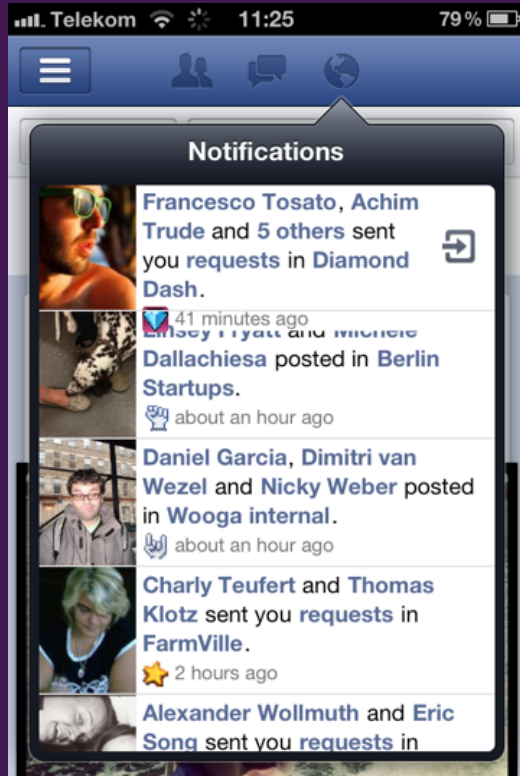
Telekom 11:25 79 %

Notifications

Francesco Tosato, Achim Trude and 5 others sent you requests in Diamond Dash.
41 minutes ago

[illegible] and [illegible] Dallachiesa posted in Berlin Startups.
about an hour ago

Daniel Garcia, Dimitri van Wezel and Nicky Weber posted in Wooga internal.
about an hour ago

Charly Teufert and Thomas Klotz sent you requests in FarmVille.
2 hours ago

Alexander Wollmuth and Eric Song sent you requests in